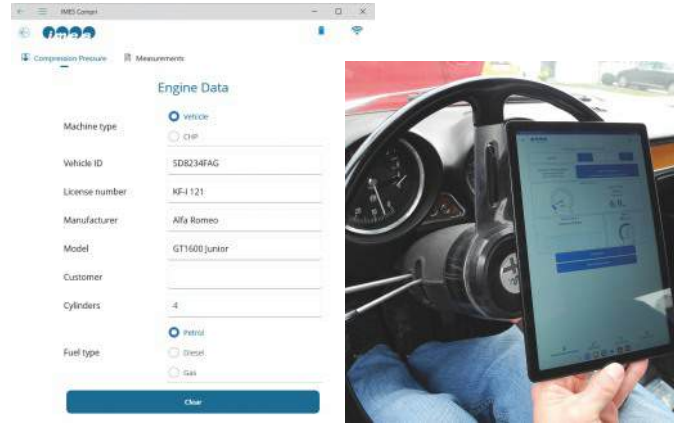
IMES Compri

Compression Pressure

Measurements

Engine Data

Machine type

Vehicle

CHP

Vehicle ID

SD8234FAG

License number

KF-I 121

Manufacturer

Alfa Romeo

Model

GT1600 Junior

Customer

Cylinders

4

Fuel type

Petrol

Diesel

Gas

Clear